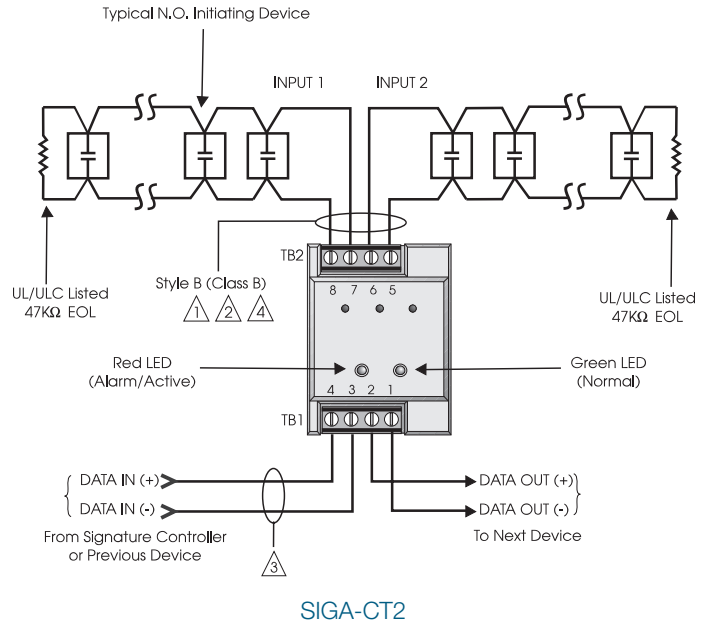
Typical N.O. Initiating Device

INPUT 1

INPUT 2

TB2

8 7 6 5

UL/ULC Listed 47KΩ EOL

Style B (Class B)

1 2 4

UL/ULC Listed 47KΩ EOL

Red LED (Alarm/Active)

Green LED (Normal)

4 3 2 1

TB1

DATA IN (+)

DATA IN (-)

DATA OUT (+)

DATA OUT (-)

From Signature Controller or Previous Device

To Next Device

3

SIGA-CT2